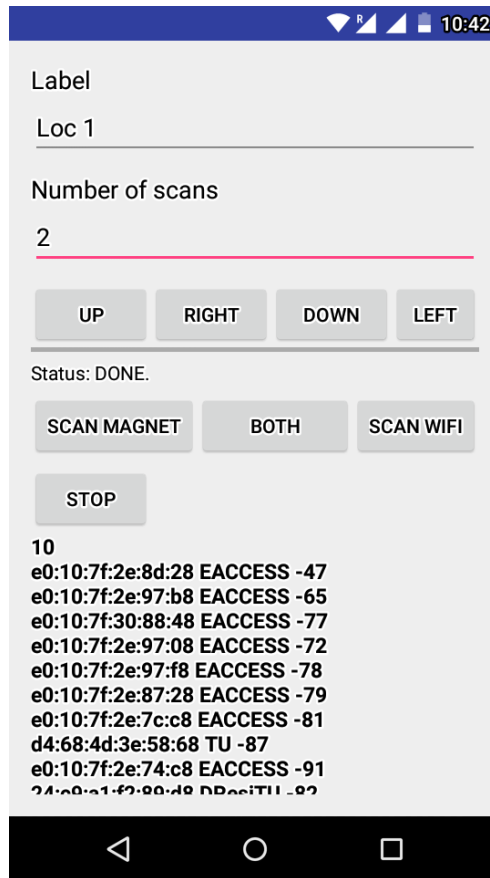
R 10:42

Label

Loc 1

Number of scans

2

UP RIGHT DOWN LEFT

Status: DONE.

SCAN MAGNET BOTH SCAN WIFI

STOP

10
e0:10:7f:2e:8d:28 EACCESS -47
e0:10:7f:2e:97:b8 EACCESS -65
e0:10:7f:30:88:48 EACCESS -77
e0:10:7f:2e:97:08 EACCESS -72
e0:10:7f:2e:97:f8 EACCESS -78
e0:10:7f:2e:87:28 EACCESS -79
e0:10:7f:2e:7c:c8 EACCESS -81
d4:68:4d:3e:58:68 TU -87
e0:10:7f:2e:74:c8 EACCESS -91
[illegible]